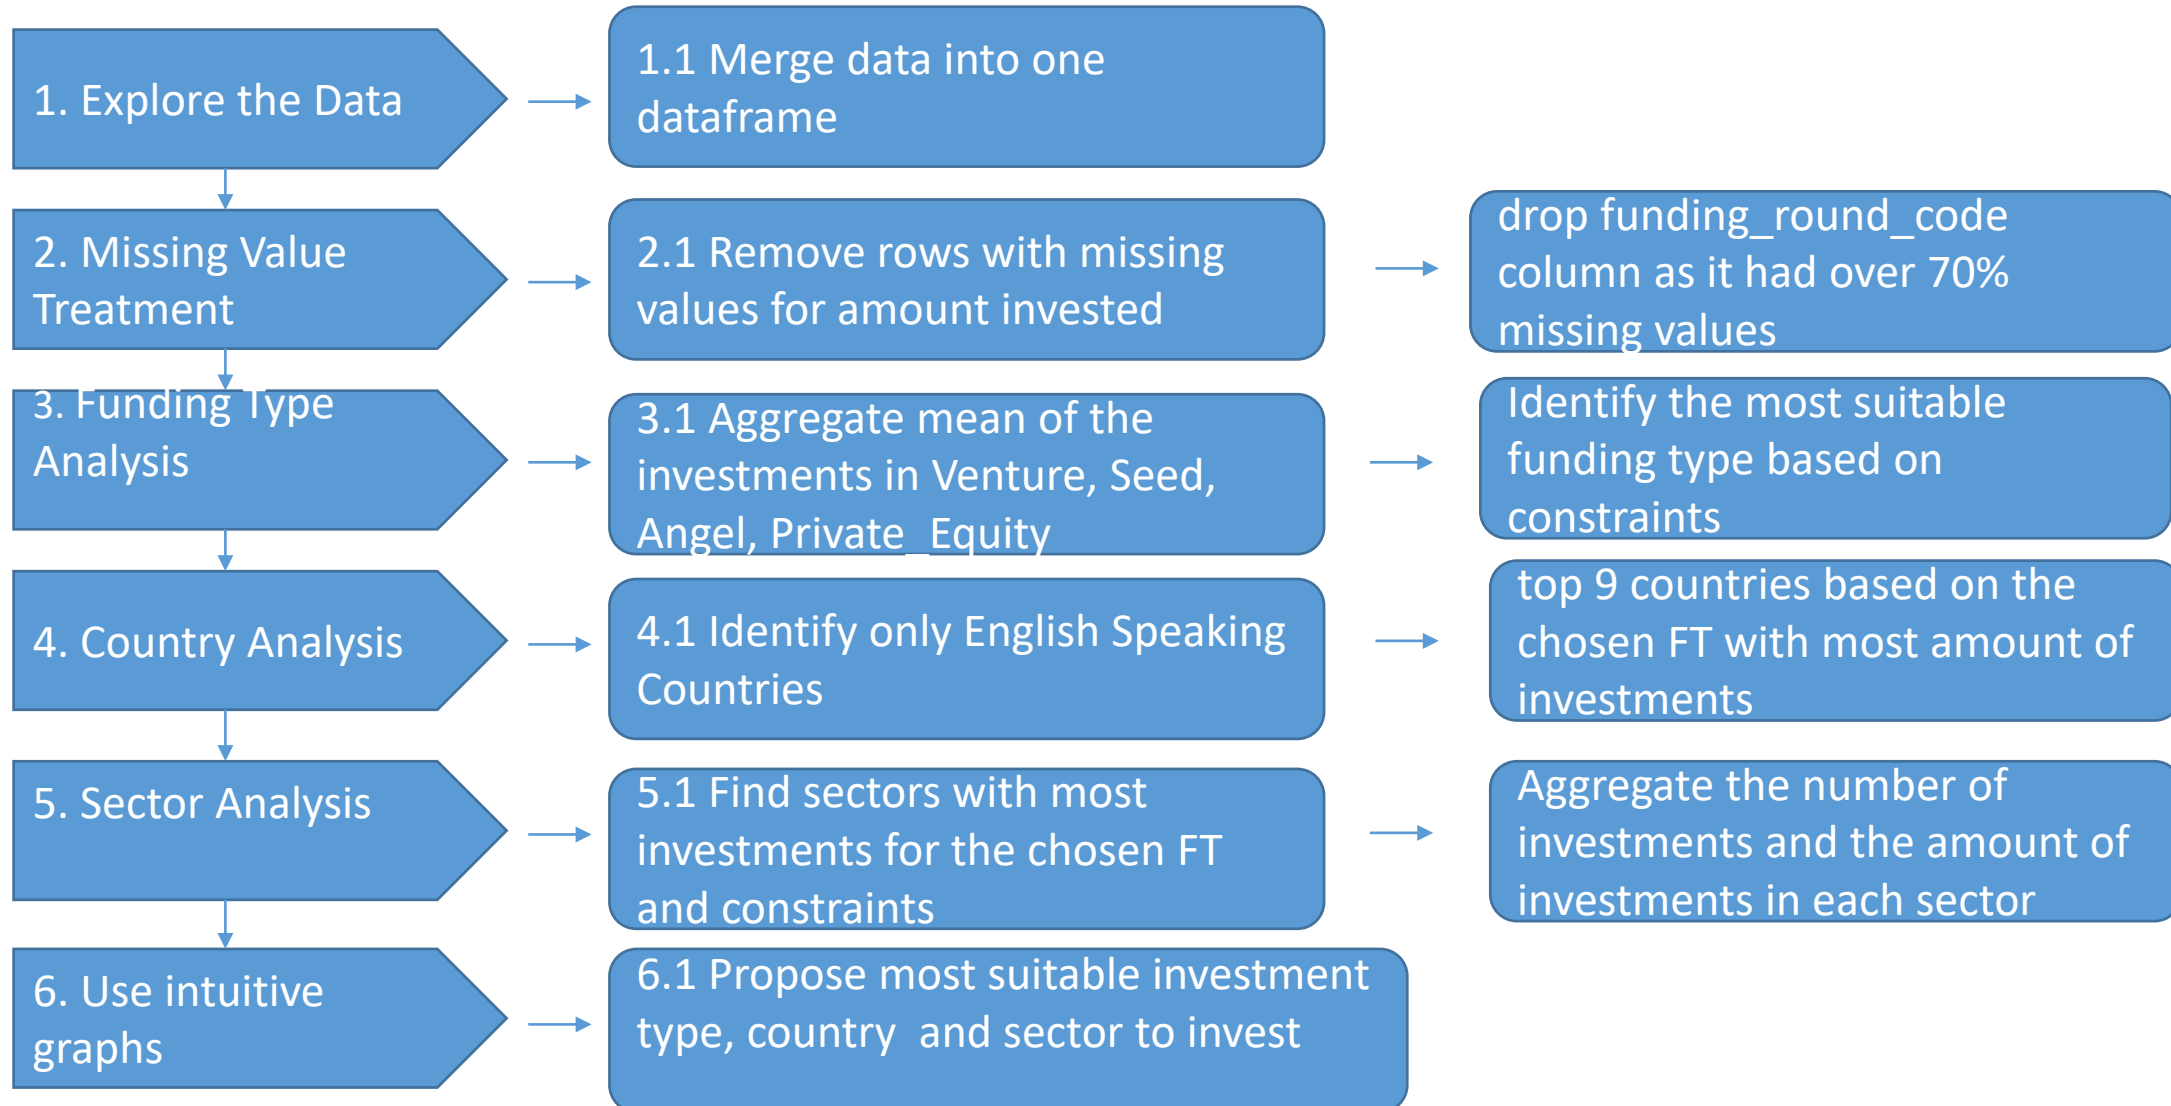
1. Explore the Data

1.1 Merge data into one dataframe

2. Missing Value Treatment

2.1 Remove rows with missing values for amount invested

drop funding_round_code column as it had over 70% missing values

3. Funding Type Analysis

3.1 Aggregate mean of the investments in Venture, Seed, Angel, Private_Equity

Identify the most suitable funding type based on constraints

4. Country Analysis

4.1 Identify only English Speaking Countries

top 9 countries based on the chosen FT with most amount of investments

5. Sector Analysis

5.1 Find sectors with most investments for the chosen FT and constraints

Aggregate the number of investments and the amount of investments in each sector

6. Use intuitive graphs

6.1 Propose most suitable investment type, country and sector to invest